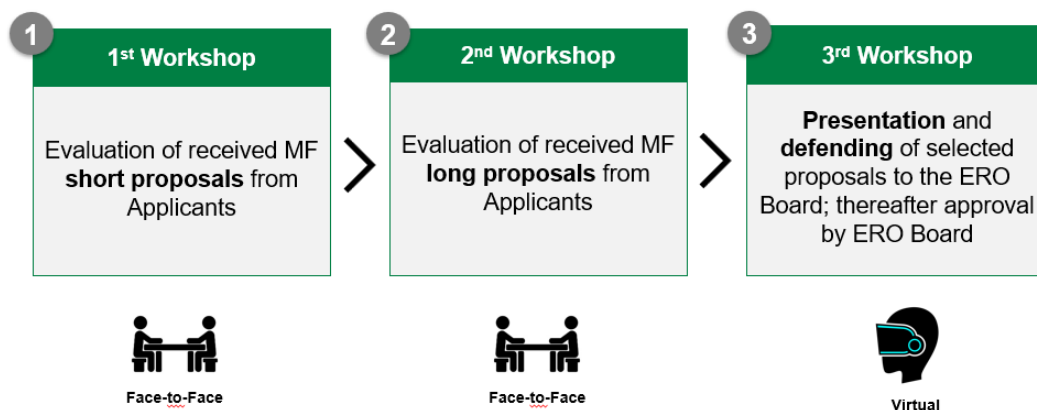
1

1st Workshop

Evaluation of received MF **short proposals** from Applicants

Face-to-Face

2

2nd Workshop

Evaluation of received MF **long proposals** from Applicants

Face-to-Face

3

3rd Workshop

**Presentation** and **defending** of selected proposals to the ERO Board; thereafter approval by ERO Board

Virtual